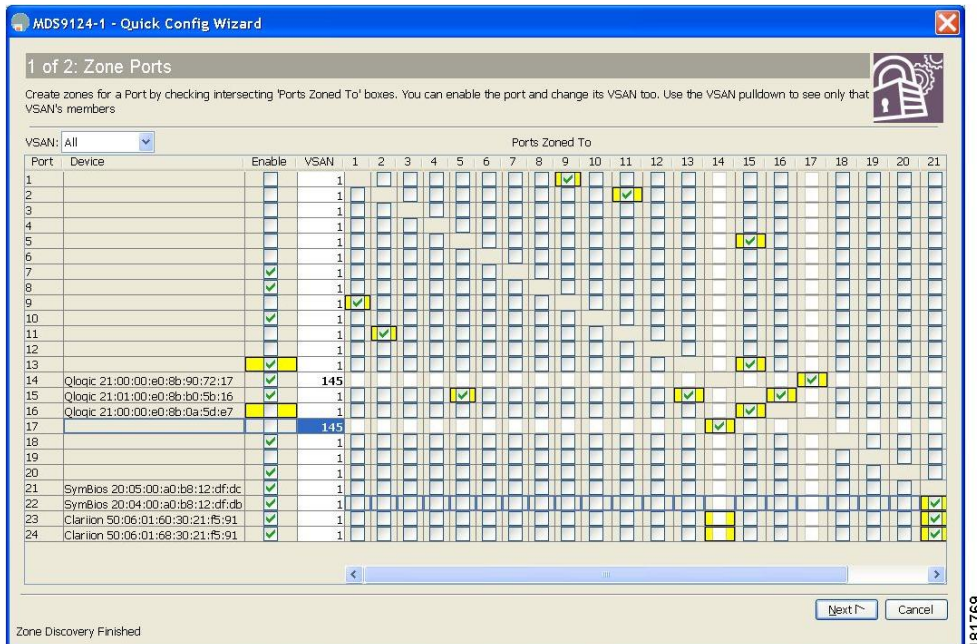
MDS9124-1 - Quick Config Wizard

1 of 2: Zone Ports

Create zones for a Port by checking intersecting 'Ports Zoned To' boxes. You can enable the port and change its VSAN too. Use the VSAN pulldown to see only that VSAN's members

VSAN: All

Ports Zoned To

| Port | Device | Enable | VSAN | 1 | 2 | 3 | 4 | 5 | 6 | 7 | 8 | 9 | 10 | 11 | 12 | 13 | 14 | 15 | 16 | 17 | 18 | 19 | 20 | 21 |
|---|---|---|---|---|---|---|---|---|---|---|---|---|---|---|---|---|---|---|---|---|---|---|---|---|
| 1 | | | 1 | | | | | | | | | | | | | | | | | | | | | |
| 2 | | | 1 | | | | | | | | | | | | | | | | | | | | | |
| 3 | | | 1 | | | | | | | | | | | | | | | | | | | | | |
| 4 | | | 1 | | | | | | | | | | | | | | | | | | | | | |
| 5 | | | 1 | | | | | | | | | | | | | | | | | | | | | |
| 6 | | | 1 | | | | | | | | | | | | | | | | | | | | | |
| 7 | | | 1 | | | | | | | | | | | | | | | | | | | | | |
| 8 | | | 1 | | | | | | | | | | | | | | | | | | | | | |
| 9 | | | 1 | | | | | | | | | | | | | | | | | | | | | |
| 10 | | | 1 | | | | | | | | | | | | | | | | | | | | | |
| 11 | | | 1 | | | | | | | | | | | | | | | | | | | | | |
| 12 | | | 1 | | | | | | | | | | | | | | | | | | | | | |
| 13 | | | 1 | | | | | | | | | | | | | | | | | | | | | |
| 14 | Qlogic 21:00:00:e0:8b:90:72:17 | | 145 | | | | | | | | | | | | | | | | | | | | | |
| 15 | Qlogic 21:01:00:e0:8b:b0:5b:16 | | 1 | | | | | | | | | | | | | | | | | | | | | |
| 16 | Qlogic 21:00:00:e0:8b:0a:5d:e7 | | 1 | | | | | | | | | | | | | | | | | | | | | |
| 17 | | | 145 | | | | | | | | | | | | | | | | | | | | | |
| 18 | | | 1 | | | | | | | | | | | | | | | | | | | | | |
| 19 | | | 1 | | | | | | | | | | | | | | | | | | | | | |
| 20 | | | 1 | | | | | | | | | | | | | | | | | | | | | |
| 21 | SymBios 20:05:00:a0:b8:12:df:dc | | 1 | | | | | | | | | | | | | | | | | | | | | |
| 22 | SymBios 20:04:00:a0:b8:12:df:db | | 1 | | | | | | | | | | | | | | | | | | | | | |
| 23 | Clariion 50:06:01:60:30:21:f5:91 | | 1 | | | | | | | | | | | | | | | | | | | | | |
| 24 | Clariion 50:06:01:68:30:21:f5:91 | | 1 | | | | | | | | | | | | | | | | | | | | | |

Next
Cancel

Zone Discovery Finished

91769